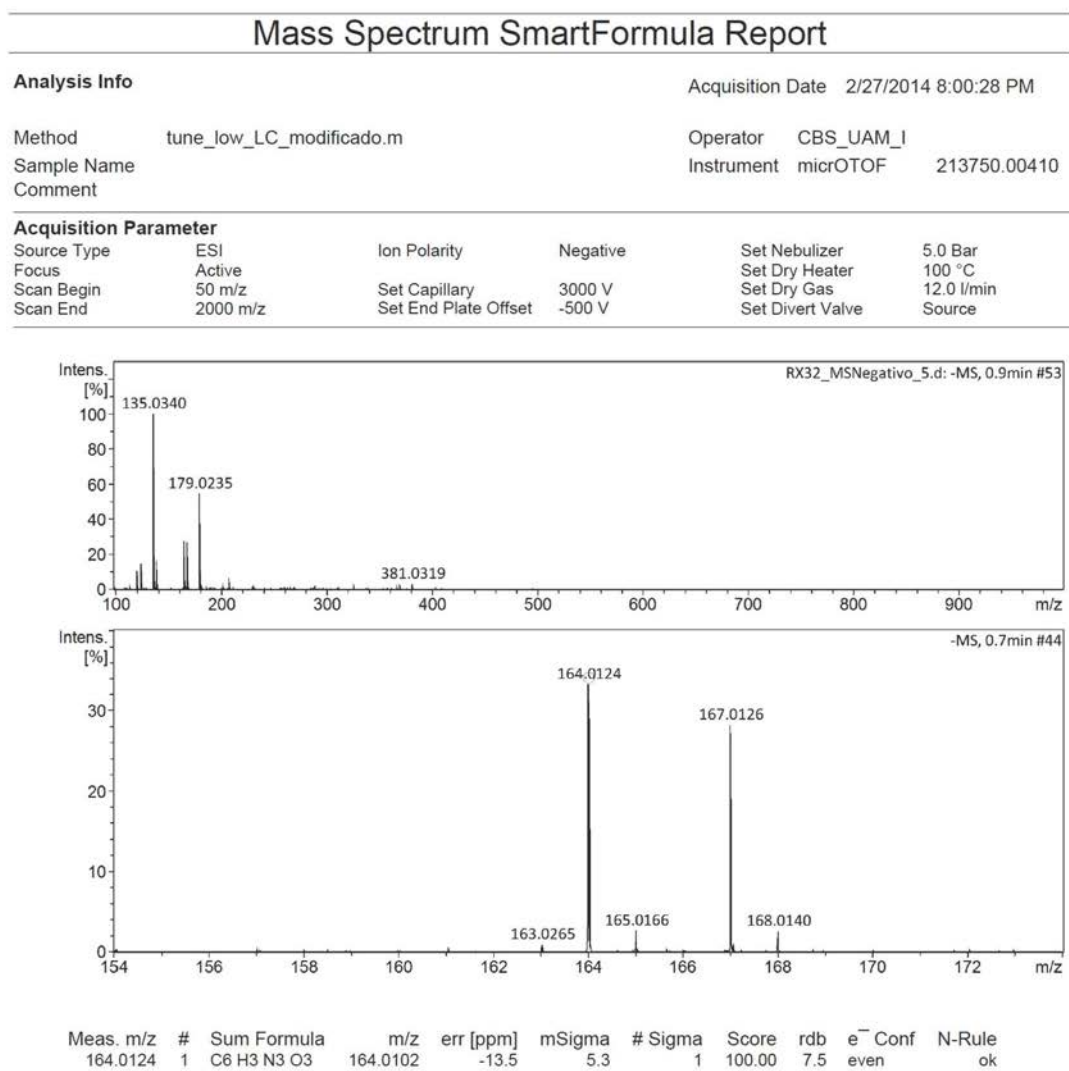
Mass Spectrum SmartFormula Report

Analysis Info

Acquisition Date 2/27/2014 8:00:28 PM

Method tune_low_LC_modificado.m
Sample Name
Comment

Operator CBS_UAM_I
Instrument micrOTOF 213750.00410

Acquisition Parameter

| Source Type | ESI | Ion Polarity | Negative | Set Nebulizer | 5.0 Bar |
|---|---|---|---|---|---|
| Focus | Active | | | Set Dry Heater | 100 °C |
| Scan Begin | 50 m/z | Set Capillary | 3000 V | Set Dry Gas | 12.0 l/min |
| Scan End | 2000 m/z | Set End Plate Offset | -500 V | Set Divert Valve | Source |

Intens. [%]
RX32_MSNegativo_5.d: -MS, 0.9min #53
135.0340
179.0235
381.0319
100 80 60 40 20 0
100 200 300 400 500 600 700 800 900 m/z

Intens. [%]
-MS, 0.7min #44
164.0124
167.0126
163.0265
165.0166
168.0140
30 20 10 0
154 156 158 160 162 164 166 168 170 172 m/z

| Meas. m/z | # | Sum Formula | m/z | err [ppm] | mSigma | # Sigma | Score | rdb | e⁻ Conf | N-Rule |
|---|---|---|---|---|---|---|---|---|---|---|
| 164.0124 | 1 | C6 H3 N3 O3 | 164.0102 | -13.5 | 5.3 | 1 | 100.00 | 7.5 | even | ok |